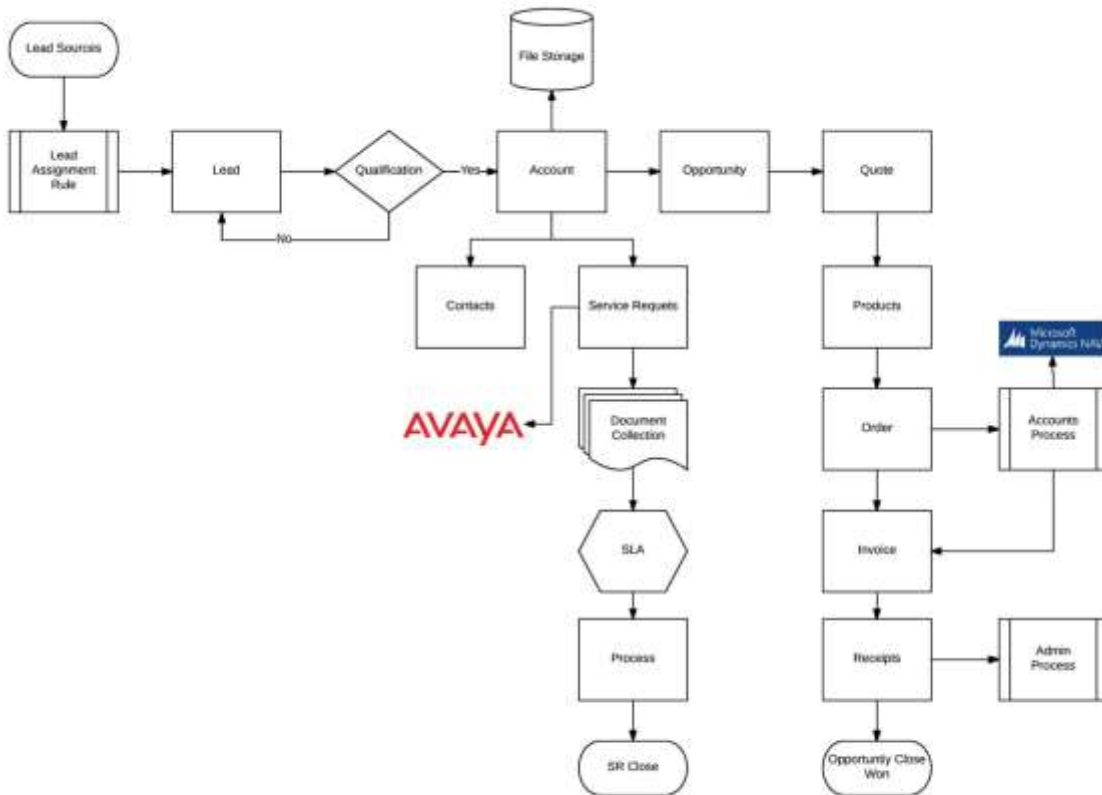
Lead Sources

File Storage

Lead Assignment Rule

Lead

Qualification

Yes

No

Account

Opportunity

Quote

Contacts

Service Requets

Products

Microsoft Dynamics NAV

AVAYA

Document Collection

Order

Accounts Process

SLA

Invoice

Process

Receipts

Admin Process

SR Close

Opportunity Close Won